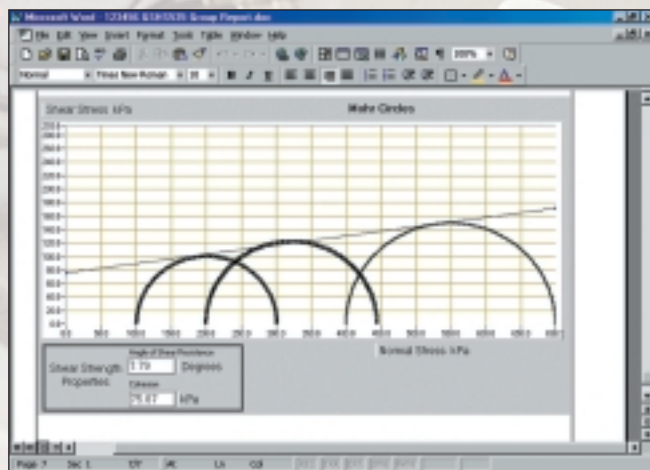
Microsoft Word - 123456 6161535 Group Report.doc

File Edit View Insert Format Tools Table Window Help

Normal | Times New Roman | 10 | 100%

Shear Stress kPa

Mohr Circles

Normal Stress kPa

Shear Strength Properties

Angle of Shear Resistance

7.79 Degrees

Cohesion

75.67 kPa

Page 7 Sec 1 Ln Col